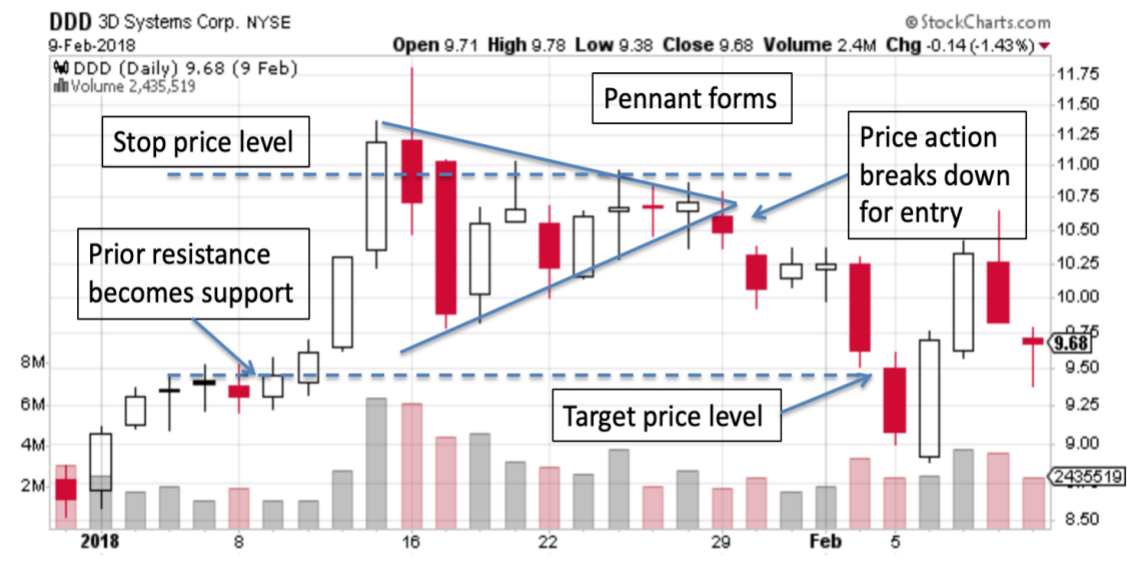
DDD 3D Systems Corp. NYSE
©StockCharts.com
9-Feb-2018
Open 9.71 High 9.78 Low 9.38 Close 9.68 Volume 2.4M Chg -0.14 (-1.43%)
DDD (Daily) 9.68 (9 Feb)
Volume 2,435,519

Pennant forms

Stop price level

Price action breaks down for entry

Prior resistance becomes support

Target price level

11.75
11.50
11.25
11.00
10.75
10.50
10.25
10.00
9.75
9.68
9.50
9.25
9.00
2435519
8.50

8M
6M
4M
2M

2018
8
16
22
29
Feb
5